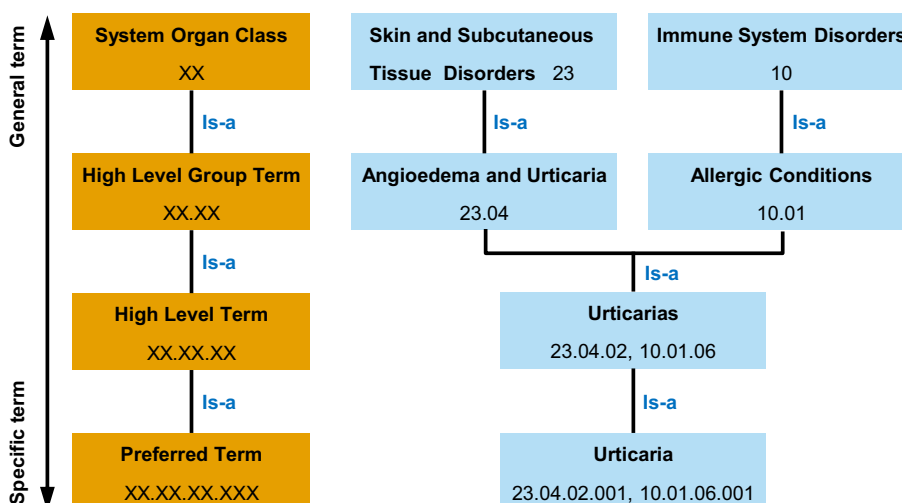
General term

Specific term

System Organ Class
XX

Is-a

High Level Group Term
XX.XX

Is-a

High Level Term
XX.XX.XX

Is-a

Preferred Term
XX.XX.XX.XXX

Skin and Subcutaneous Tissue Disorders 23

Is-a

Angioedema and Urticaria
23.04

Immune System Disorders
10

Is-a

Allergic Conditions
10.01

Is-a

Urticarias
23.04.02, 10.01.06

Is-a

Urticaria
23.04.02.001, 10.01.06.001